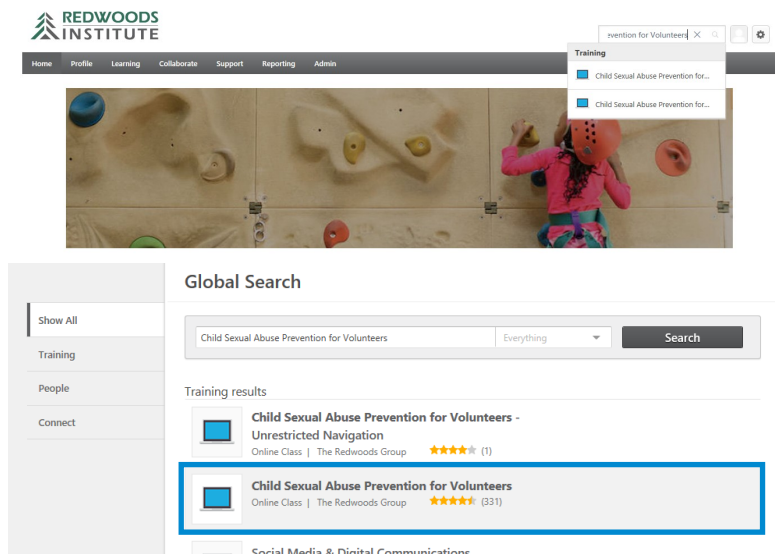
REDWOODS INSTITUTE

evention for Volunteers

Training

Child Sexual Abuse Prevention for...

Child Sexual Abuse Prevention for...

Home Profile Learning Collaborate Support Reporting Admin

Global Search

Show All

Training

People

Connect

Child Sexual Abuse Prevention for Volunteers

Everything

Search

Training results

Child Sexual Abuse Prevention for Volunteers - Unrestricted Navigation

Online Class | The Redwoods Group (1)

Child Sexual Abuse Prevention for Volunteers

Online Class | The Redwoods Group (331)

Social Media & Digital Communications